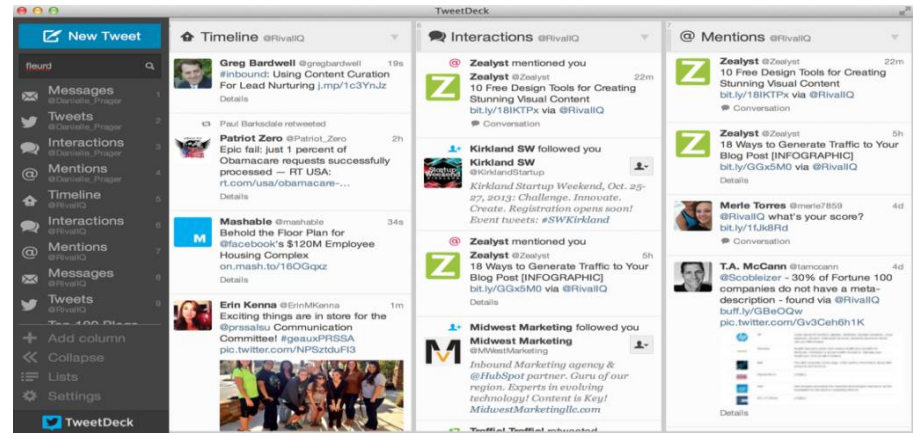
TweetDeck

New Tweet

fleurd

Messages @Danielle_Prager 1
Tweets @Danielle_Prager 2
Interactions @Danielle_Prager 3
Mentions @Danielle_Prager 4
Timeline @RivalIQ 5
Interactions @RivalIQ 6
Mentions @RivalIQ 7
Messages @RivalIQ 8
Tweets @RivalIQ 9
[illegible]

Add column
Collapse
Lists
Settings

TweetDeck

Timeline @RivalIQ

Greg Bardwell @gregbardwell 19s
#inbound: Using Content Curation For Lead Nurturing j.mp/1c3YnJz
Details

Paul Barksdale retweeted
Patriot Zero @Patriot_Zero 2h
Epic fail: just 1 percent of Obamacare requests successfully processed — RT USA: rt.com/usa/obamacare-...
Details

Mashable @mashable 34s
Behold the Floor Plan for @facebook's $120M Employee Housing Complex on.mash.to/16OGqxz
Details

Erin Kenna @ErinMKenna 1m
Exciting things are in store for the @prssalsu Communication Committee! #geauxPRSSA pic.twitter.com/NPSztduFI3

Interactions @RivalIQ

Zealyst mentioned you
Zealyst @Zealyst 22m
10 Free Design Tools for Creating Stunning Visual Content bit.ly/18IKTPx via @RivalIQ
Conversation

Kirkland SW followed you
Kirkland SW
@KirklandStartup
Kirkland Startup Weekend, Oct. 25-27, 2013: Challenge. Innovate. Create. Registration open soon! Event tweets: #SWKirkland

Zealyst mentioned you
Zealyst @Zealyst 5h
18 Ways to Generate Traffic to Your Blog Post [INFOGRAPHIC] bit.ly/GGx5M0 via @RivalIQ
Details

Midwest Marketing followed you
Midwest Marketing
@MWestMarketing
Inbound Marketing agency & @HubSpot partner. Guru of our region. Experts in evolving technology! Content is Key! MidwestMarketingllc.com

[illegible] retweeted

Mentions @RivalIQ

Zealyst @Zealyst 22m
10 Free Design Tools for Creating Stunning Visual Content bit.ly/18IKTPx via @RivalIQ
Conversation

Zealyst @Zealyst 5h
18 Ways to Generate Traffic to Your Blog Post [INFOGRAPHIC] bit.ly/GGx5M0 via @RivalIQ
Details

Merle Torres @merle7859 4d
@RivalIQ what's your score? bit.ly/1fJk8Rd
Conversation

T.A. McCann @tamccann 4d
@Scobleizer - 30% of Fortune 100 companies do not have a meta-description - found via @RivalIQ buff.ly/GBeOQw pic.twitter.com/Gv3Ceh6h1K
Details